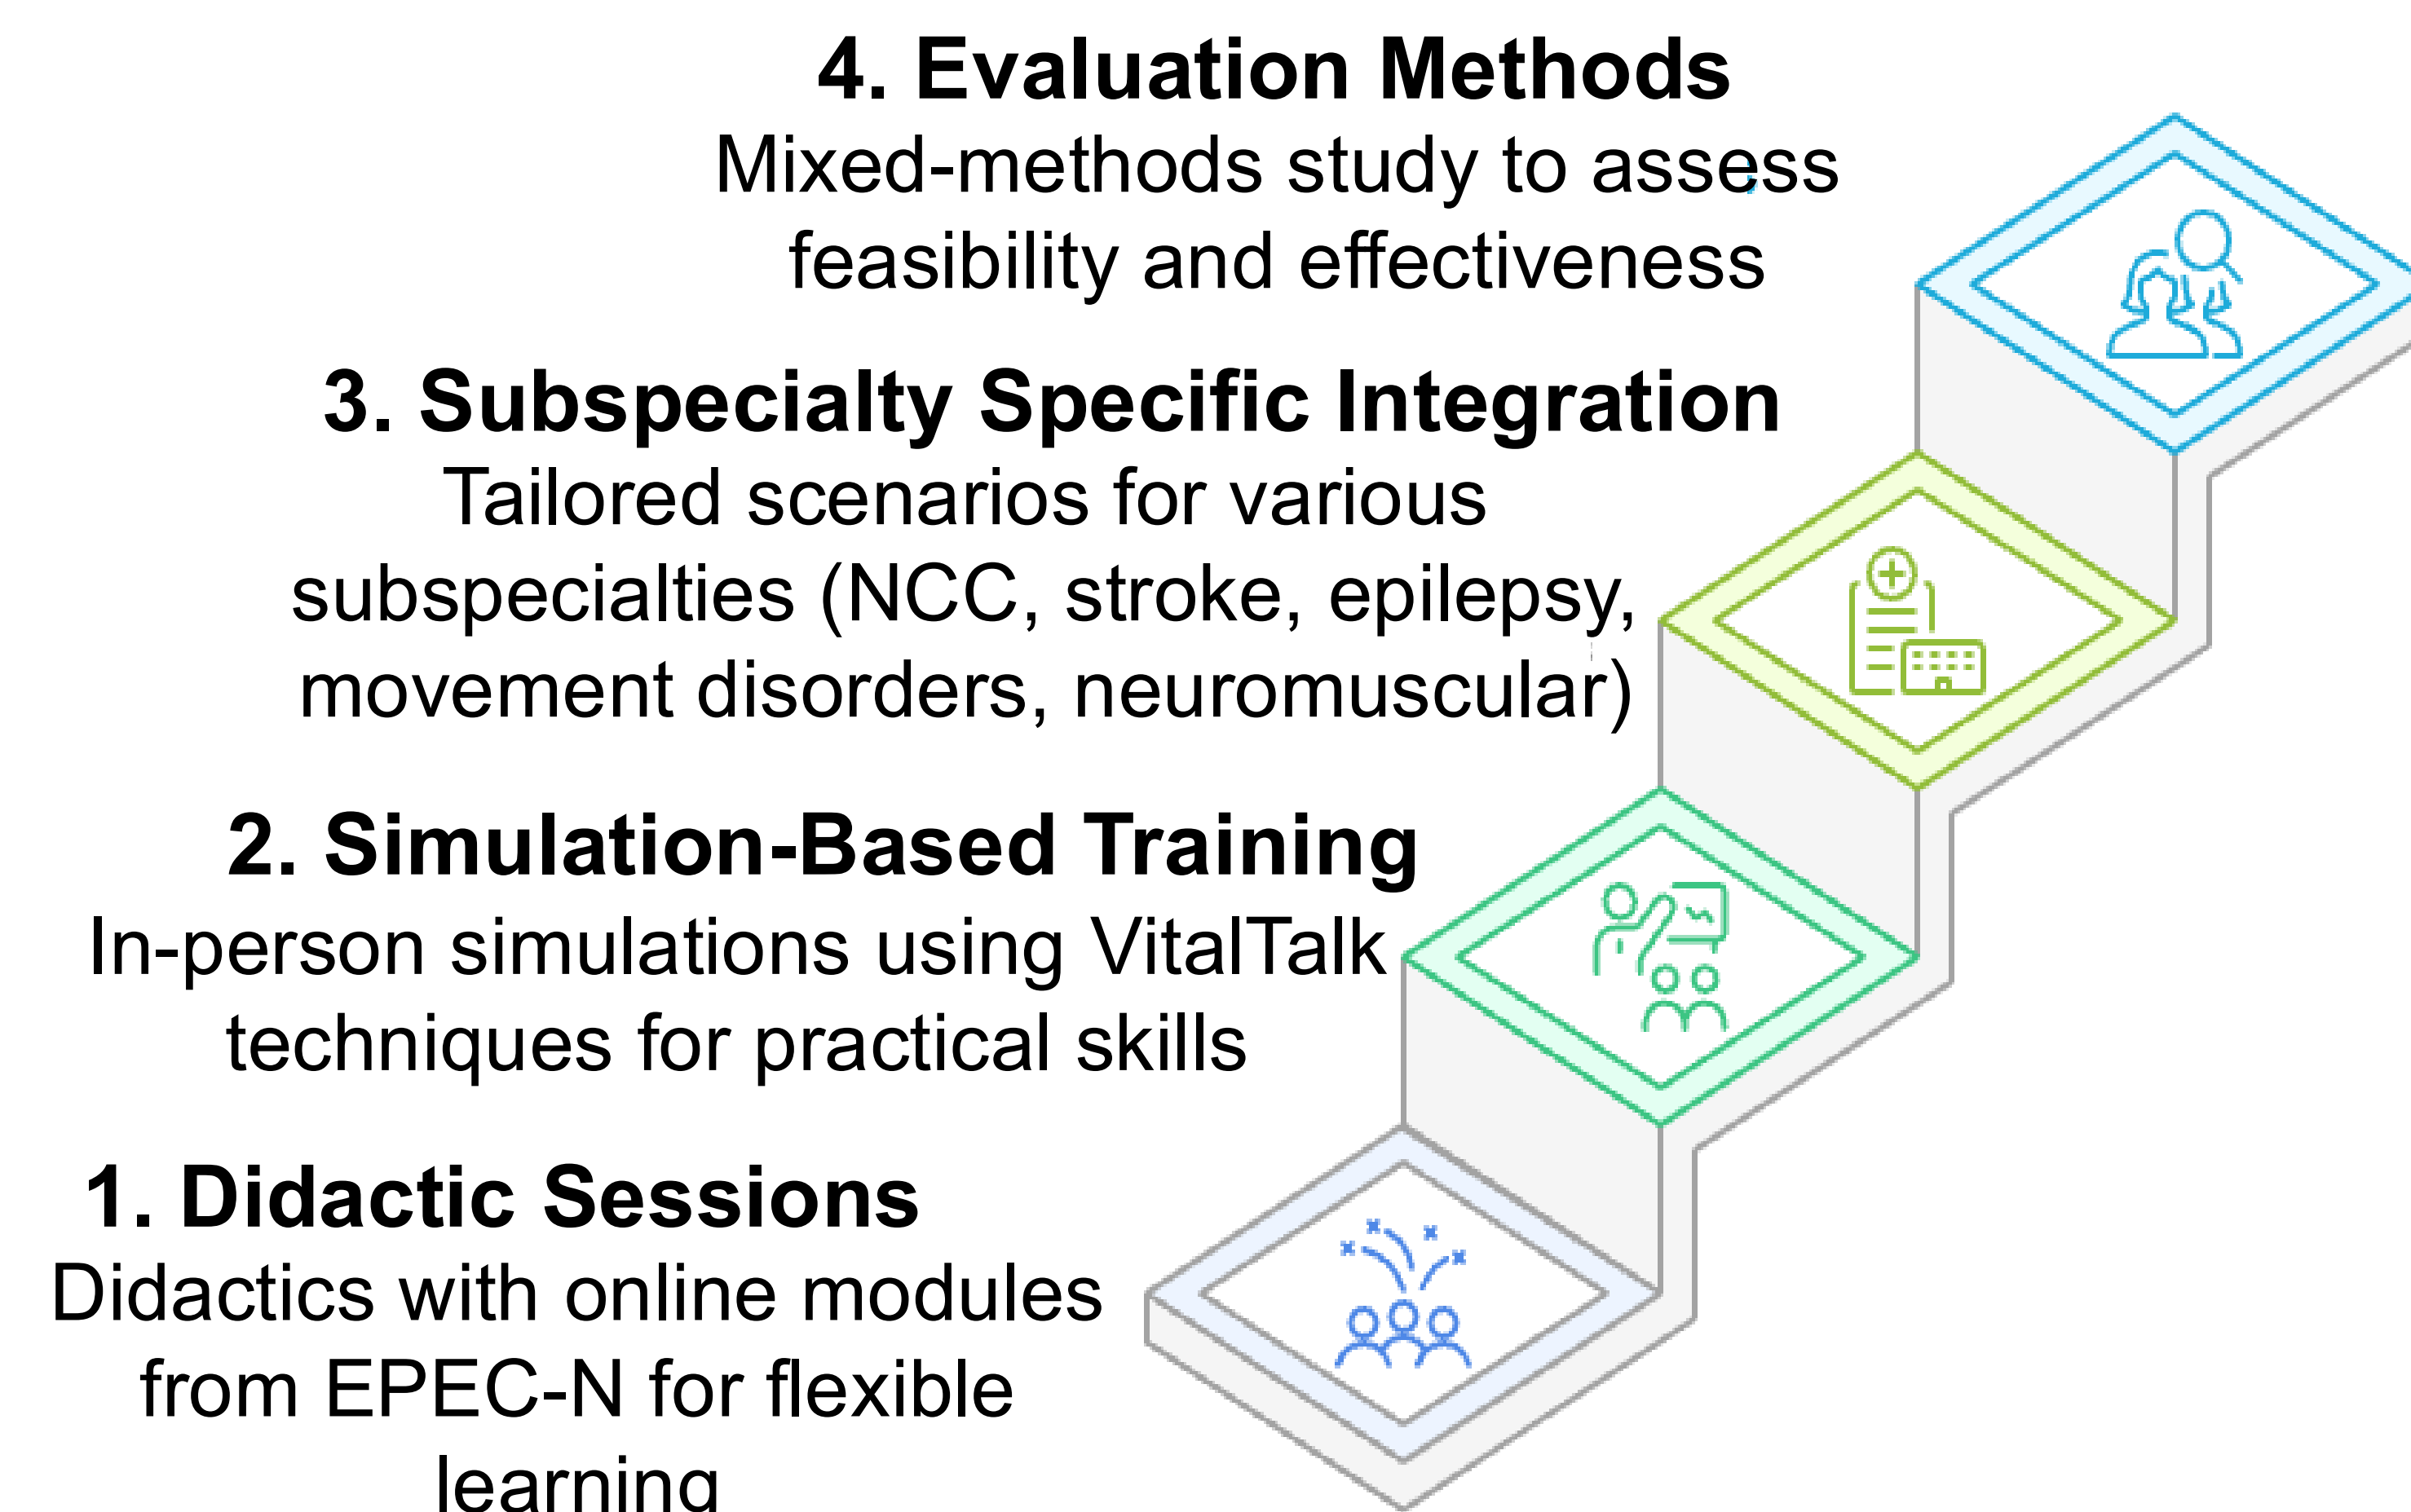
4. Evaluation Methods
Mixed-methods study to assess feasibility and effectiveness

3. Subspecialty Specific Integration
Tailored scenarios for various subspecialties (NCC, stroke, epilepsy, movement disorders, neuromuscular)

2. Simulation-Based Training
In-person simulations using VitalTalk techniques for practical skills

1. Didactic Sessions
Didactics with online modules from EPEC-N for flexible learning